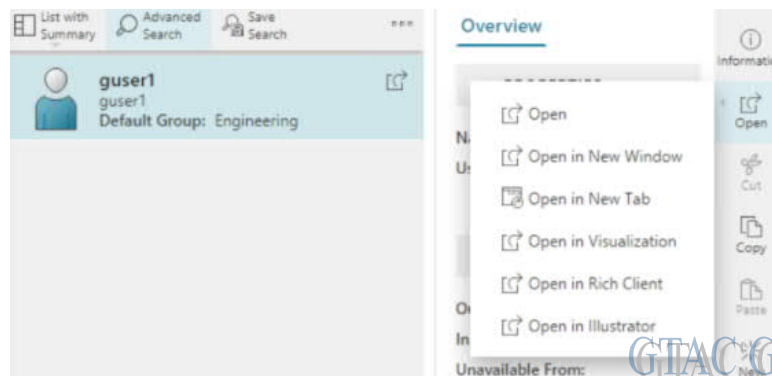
List with Summary
Advanced Search
Save Search
...
guser1
guser1
Default Group: Engineering
Overview
Information
Open
Cut
Copy
Paste
Na
Us
Open
Open in New Window
Open in New Tab
Open in Visualization
Open in Rich Client
Open in Illustrator
O
In
Unavailable From:
GTACG